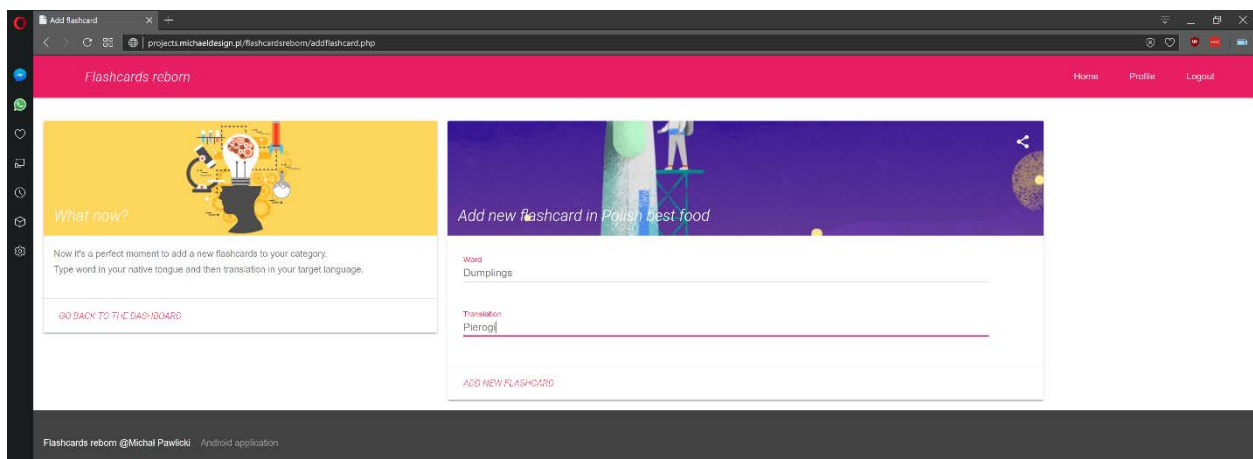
Add flashcard

projects.michaeldesign.pl/flashcardsreborn/addflashcard.php

Flashcards reborn

Home Profile Logout

What now?

Now it's a perfect moment to add a new flashcards to your category.
Type word in your native tongue and then translation in your target language.

GO BACK TO THE DASHBOARD

Add new flashcard in Polish best food

Word
Dumplings

Translation
Pierogi

ADD NEW FLASHCARD

Flashcards reborn @Michal Pawlicki Android application